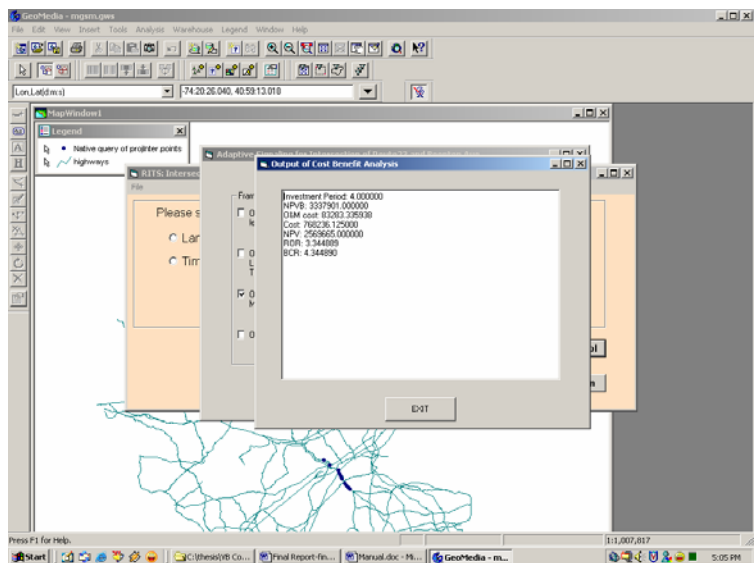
GeoMedia - mgam.gws
File Edit View Insert Tools Analysis Warehouse Legend Window Help

Lon,Lat(d:m:s)
-74:20:26.040, 40:59:13.018

MapWindow1
Legend
Native query of projinter points
highways

Adaptive Signaling for Intersection of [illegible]
RITS: Intersec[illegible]
File
Please s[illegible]
Lar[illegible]
Tim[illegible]
Fram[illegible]

Output of Cost Benefit Analysis
Investment Period: 4.000000
NPVB: 3337901.000000
O&M cost: 83283.335938
Cost: 768236.125000
NPV: 2569665.000000
ROR: 3.344889
BCR: 4.344890

EXIT

Press F1 for Help.
1:1,007,817
Start
C:\thesis\(YB Co...
Final Report-fin...
Manual.doc - Mi...
GeoMedia - m...
5:05 PM